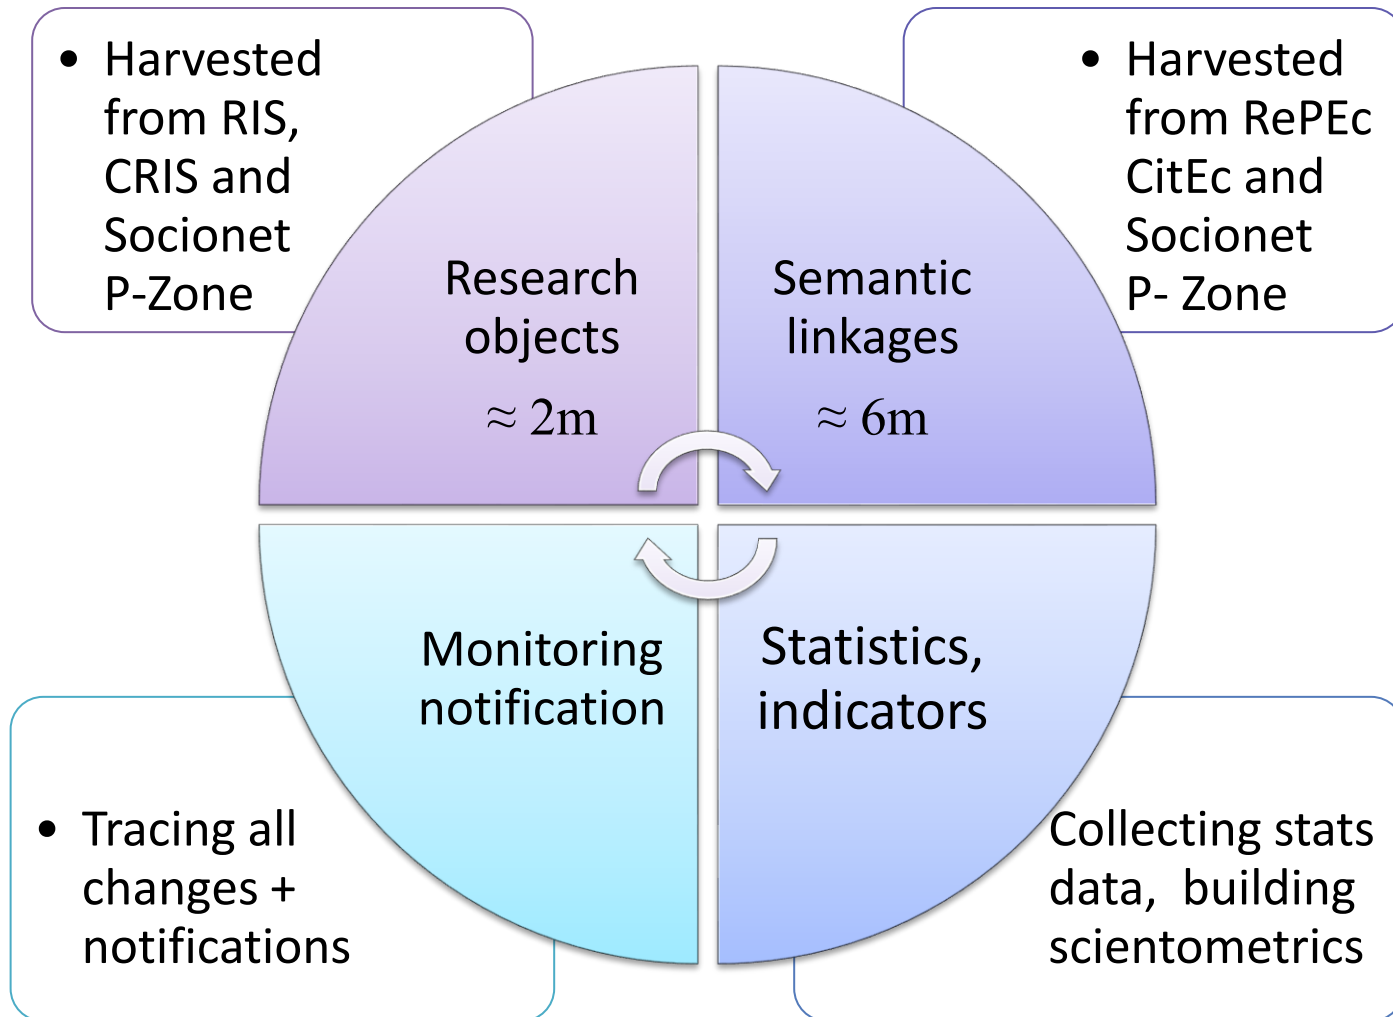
• Harvested from RIS, CRIS and Socionet P-Zone

• Harvested from RePEc CitEc and Socionet P- Zone

Research objects

$\approx 2$m

Semantic linkages

$\approx 6$m

Monitoring notification

Statistics, indicators

• Tracing all changes + notifications

Collecting stats data, building scientometrics